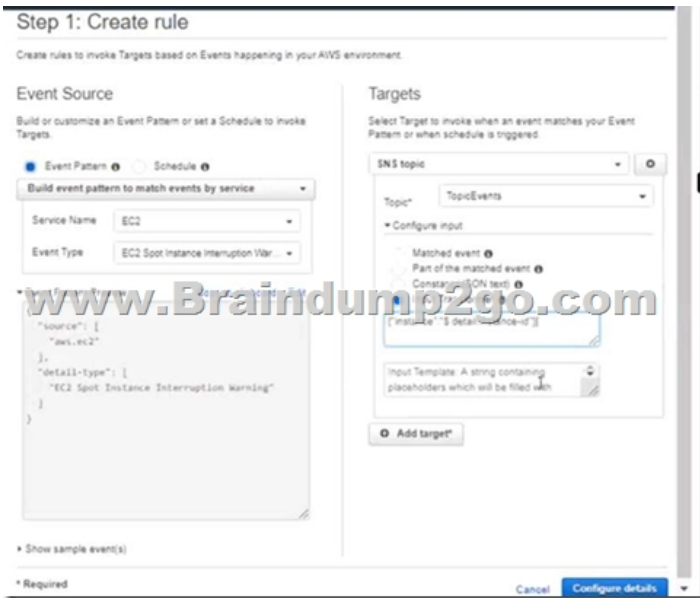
Step 1: Create rule

Create rules to invoke Targets based on Events happening in your AWS environment.

Event Source

Build or customize an Event Pattern or set a Schedule to invoke Targets.

Event Pattern Schedule

Build event pattern to match events by service

Service Name EC2

Event Type EC2 Spot Instance Interruption War...

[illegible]

{
"source": [
"aws.ec2"
],
"detail-type": [
"EC2 Spot Instance Interruption Warning"
]
}

▸ Show sample event(s)

Targets

Select Target to invoke when an event matches your Event Pattern or when schedule is triggered.

SNS topic

Topic* TopicEvents

▾ Configure input

Matched event
Part of the matched event
Consta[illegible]SON text)
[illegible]

{"instance":"$.detail.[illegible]nce-id"}

Input Template: A string containing placeholders which will be filled with

Add target*

www.Braindump2go.com

* Required

Cancel Configure details